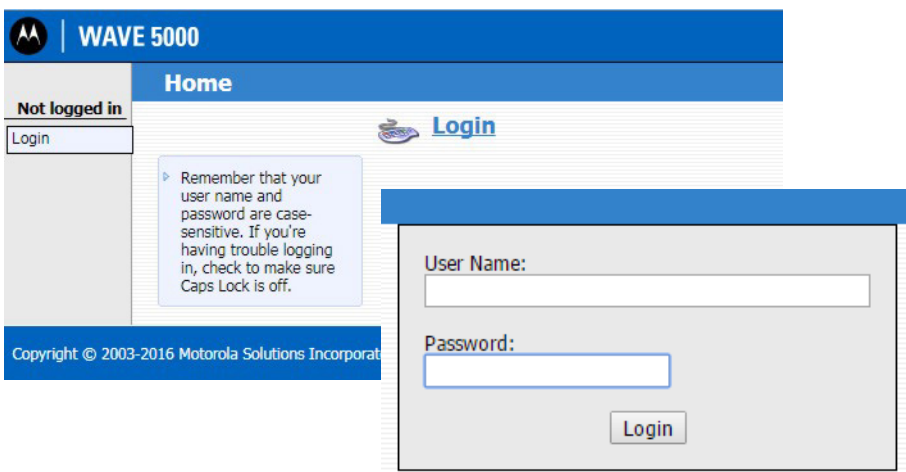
WAVE 5000

Home

Not logged in

Login

Login

Remember that your user name and password are case-sensitive. If you're having trouble logging in, check to make sure Caps Lock is off.

Copyright © 2003-2016 Motorola Solutions Incorporat

User Name:

Password:

Login